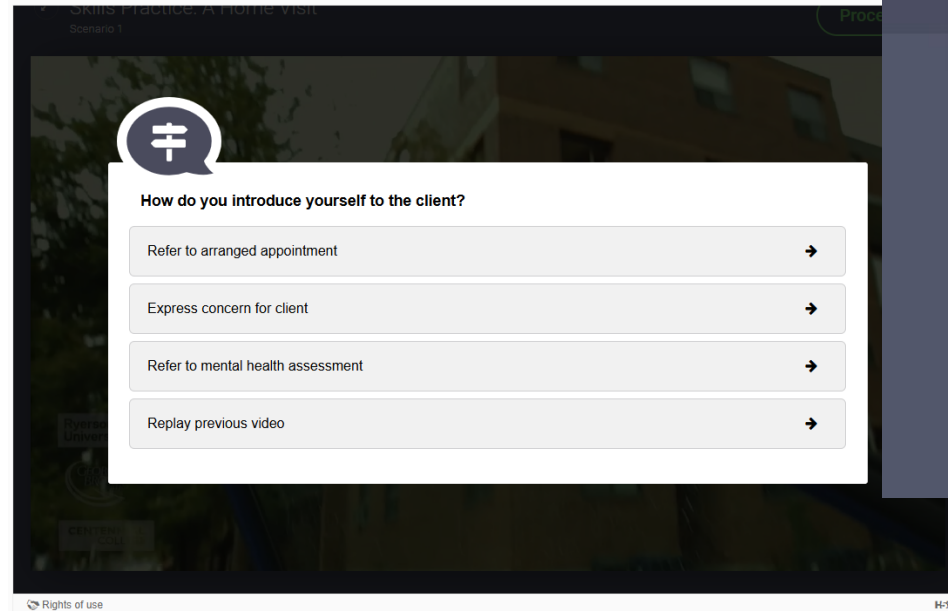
Skills Practice: A Home Visit
Scenario 1

Proce

How do you introduce yourself to the client?

Refer to arranged appointment

Express concern for client

Refer to mental health assessment

Replay previous video

Ryerson University

CENTRE

Rights of use

H-